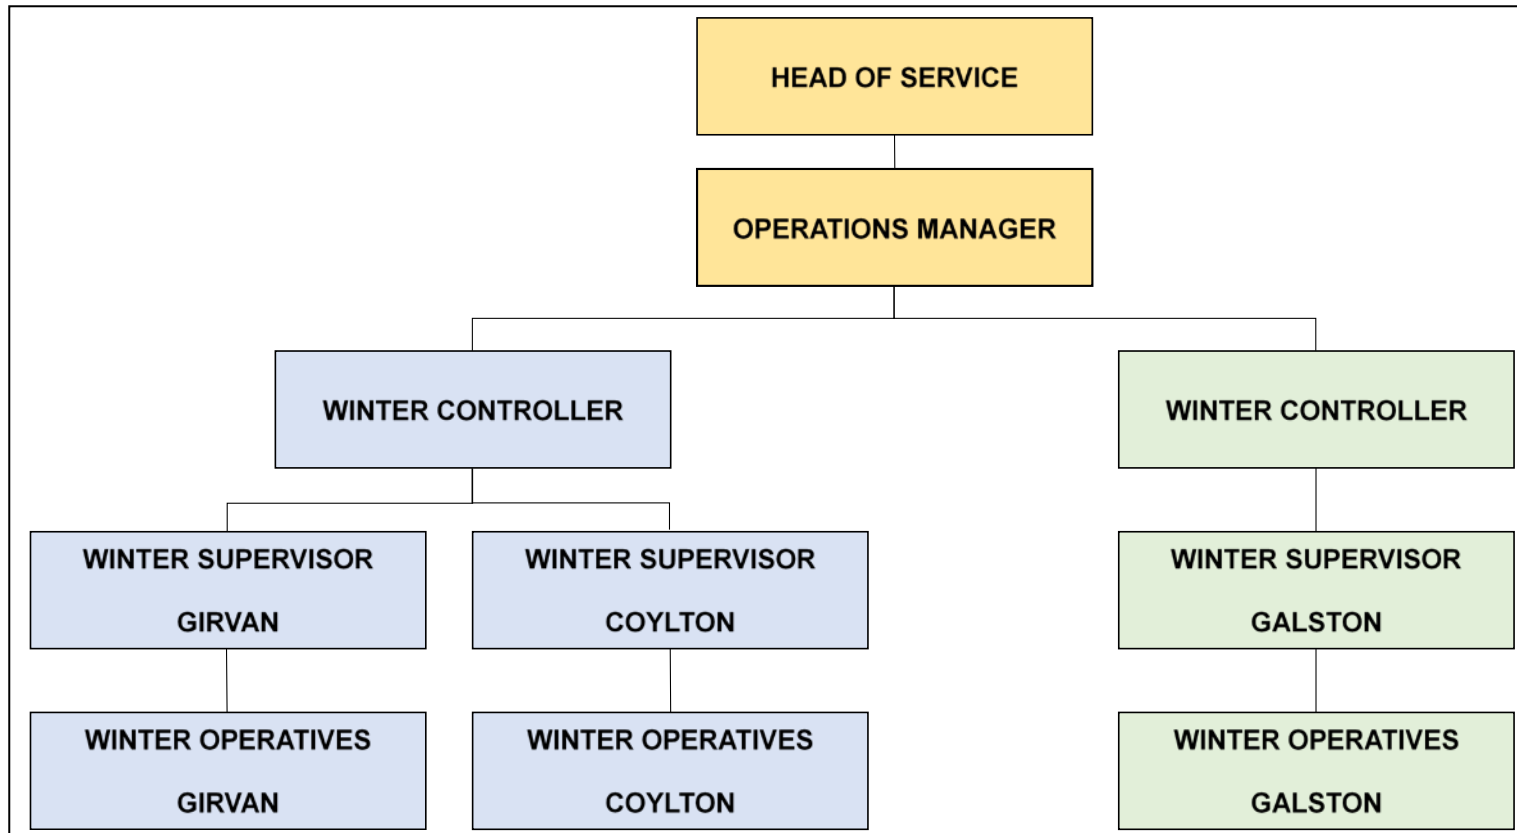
HEAD OF SERVICE

OPERATIONS MANAGER

WINTER CONTROLLER

WINTER CONTROLLER

WINTER SUPERVISOR

GIRVAN

WINTER SUPERVISOR

COYLTON

WINTER SUPERVISOR

GALSTON

WINTER OPERATIVES

GIRVAN

WINTER OPERATIVES

COYLTON

WINTER OPERATIVES

GALSTON